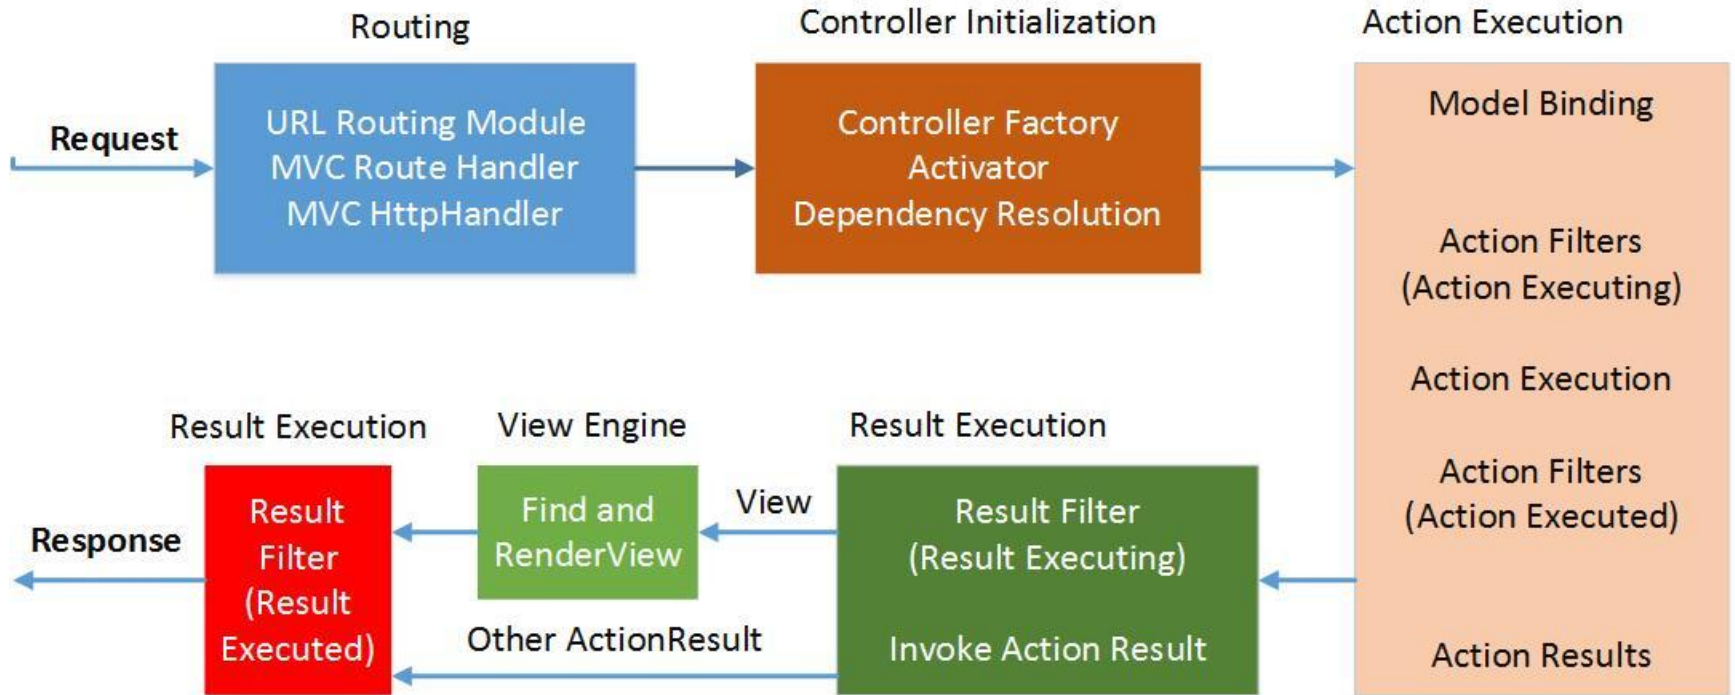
Routing

Controller Initialization

Action Execution

Request

URL Routing Module
MVC Route Handler
MVC HttpHandler

Controller Factory
Activator
Dependency Resolution

Model Binding

Action Filters
(Action Executing)

Action Execution

Action Filters
(Action Executed)

Action Results

Result Execution

View Engine

Result Execution

Response

Result Filter (Result Executed)

Find and RenderView

View

Result Filter
(Result Executing)

Other ActionResult

Invoke Action Result